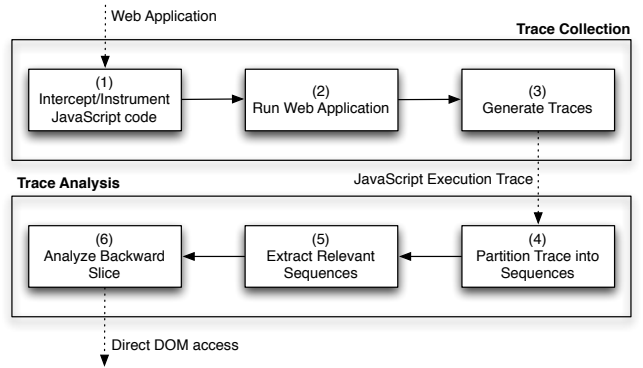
Web Application

Trace Collection

(1)
Intercept/Instrument JavaScript code

(2)
Run Web Application

(3)
Generate Traces

Trace Analysis

JavaScript Execution Trace

(6)
Analyze Backward Slice

(5)
Extract Relevant Sequences

(4)
Partition Trace into Sequences

Direct DOM access